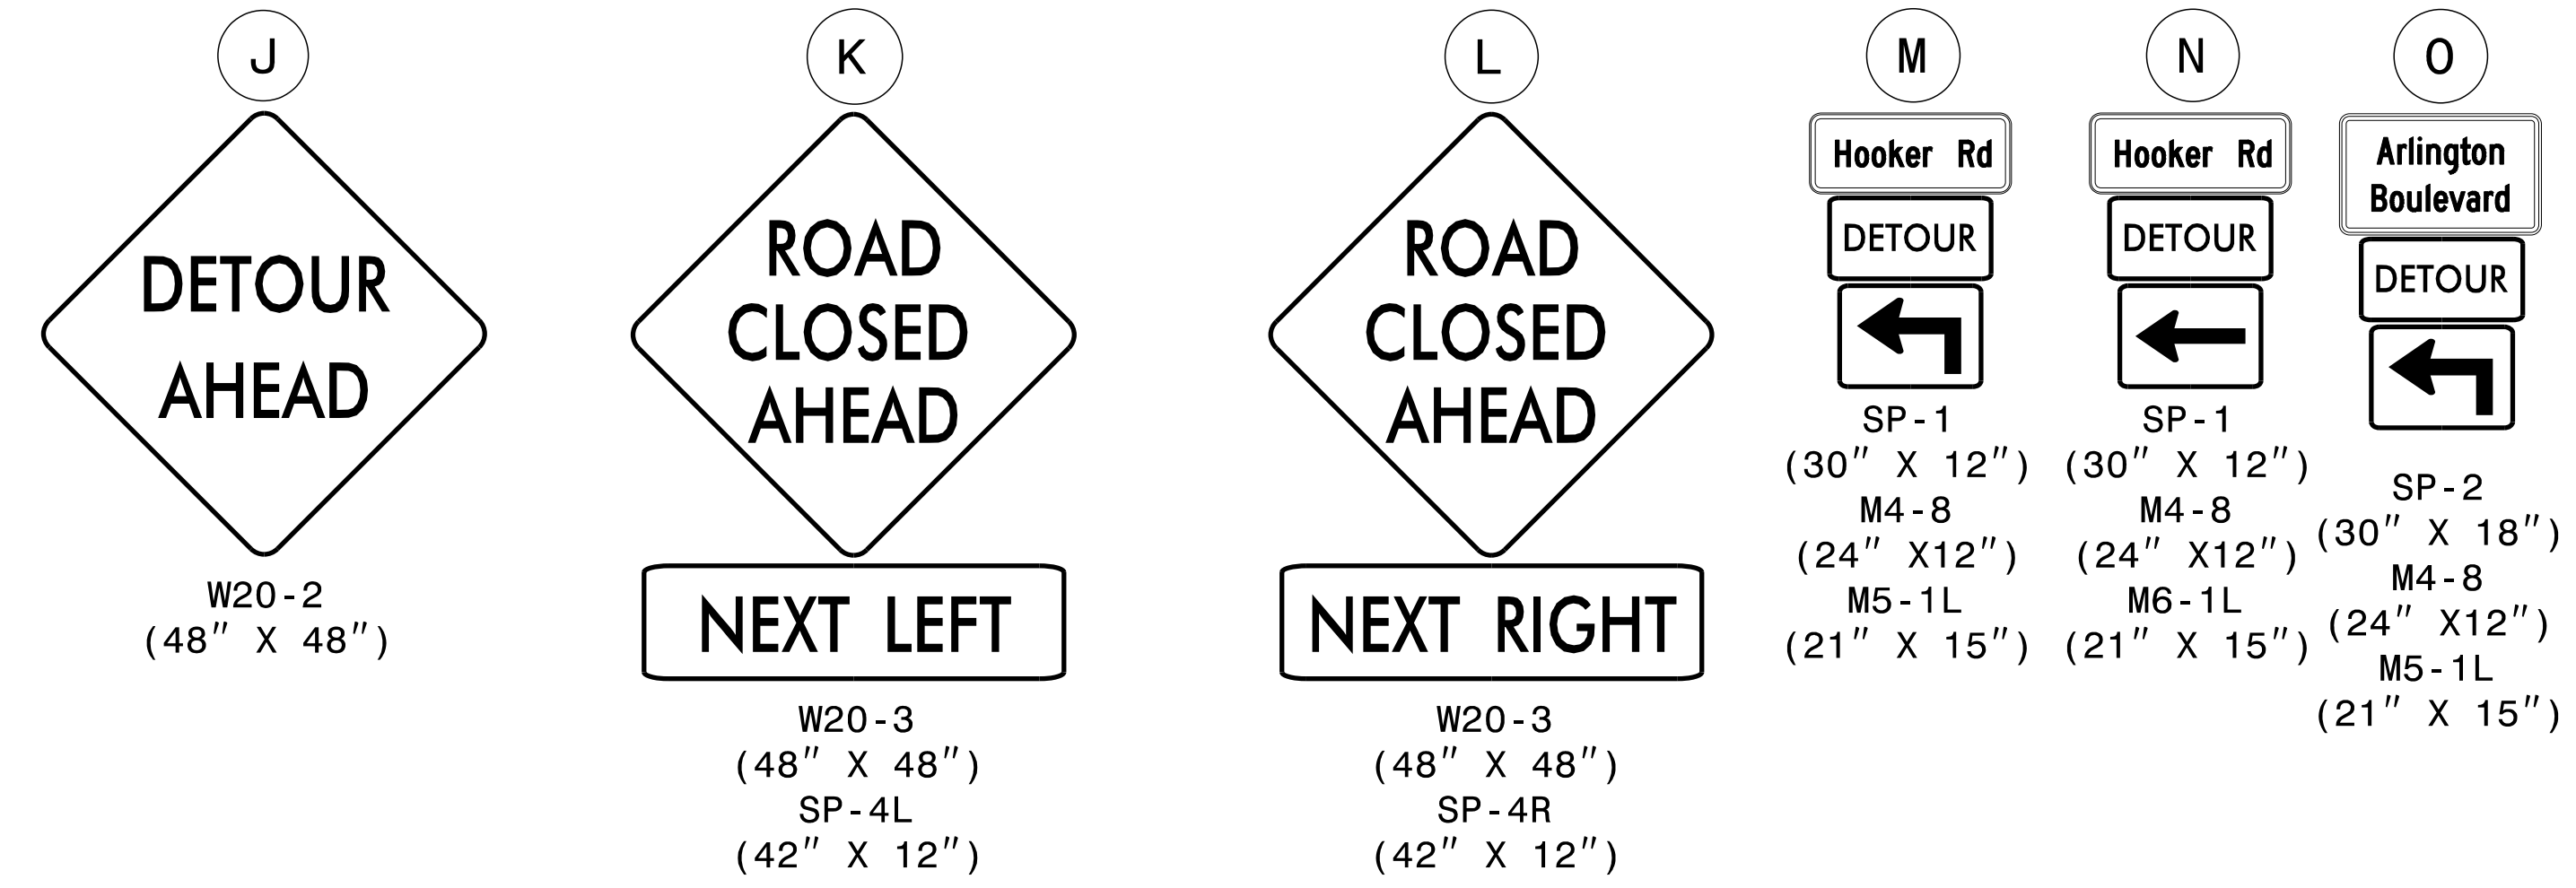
J

DETOUR AHEAD

W20-2
(48″ X 48″)

K

ROAD CLOSED AHEAD

NEXT LEFT

W20-3
(48″ X 48″)
SP-4L
(42″ X 12″)

L

ROAD CLOSED AHEAD

NEXT RIGHT

W20-3
(48″ X 48″)
SP-4R
(42″ X 12″)

M

Hooker Rd

DETOUR

SP-1
(30″ X 12″)
M4-8
(24″ X12″)
M5-1L
(21″ X 15″)

N

Hooker Rd

DETOUR

SP-1
(30″ X 12″)
M4-8
(24″ X12″)
M6-1L
(21″ X 15″)

O

Arlington Boulevard

DETOUR

SP-2
(30″ X 18″)
M4-8
(24″ X12″)
M5-1L
(21″ X 15″)